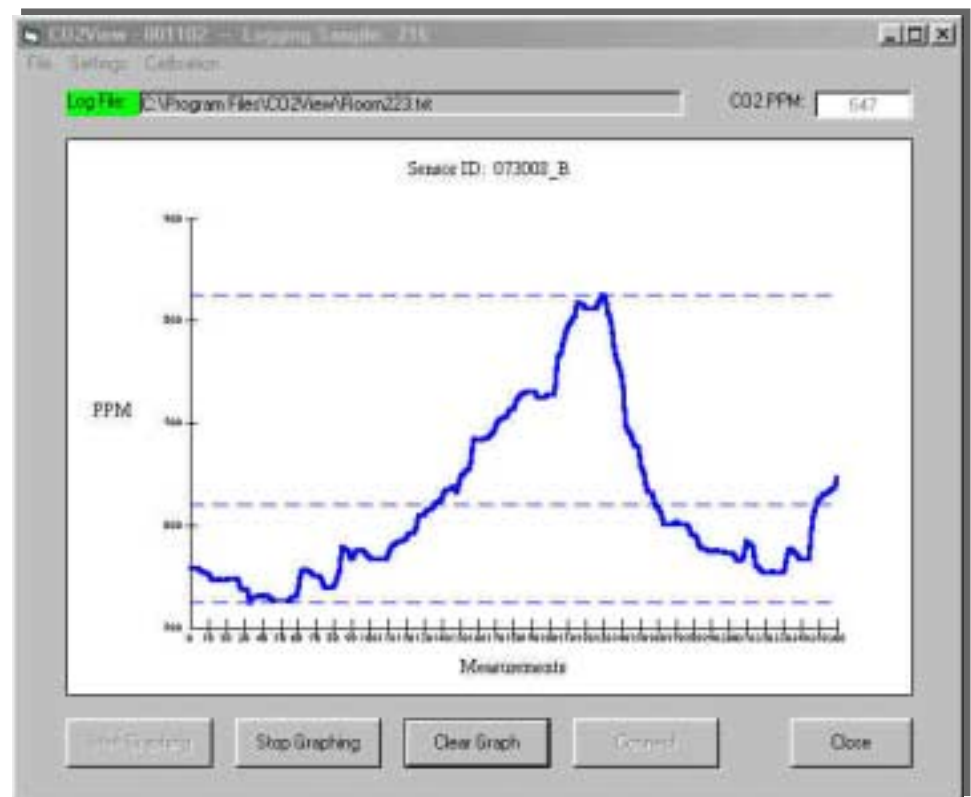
CO2View - 001102 -- Logging Sample: 216

File Settings Calibration

Log File: C:\Program Files\CO2View\Room223.txt

CO2 PPM: 547

Sensor ID: 073003_B

PPM

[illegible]

Measurements

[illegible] Graphing

Stop Graphing

Clear Graph

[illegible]

Close